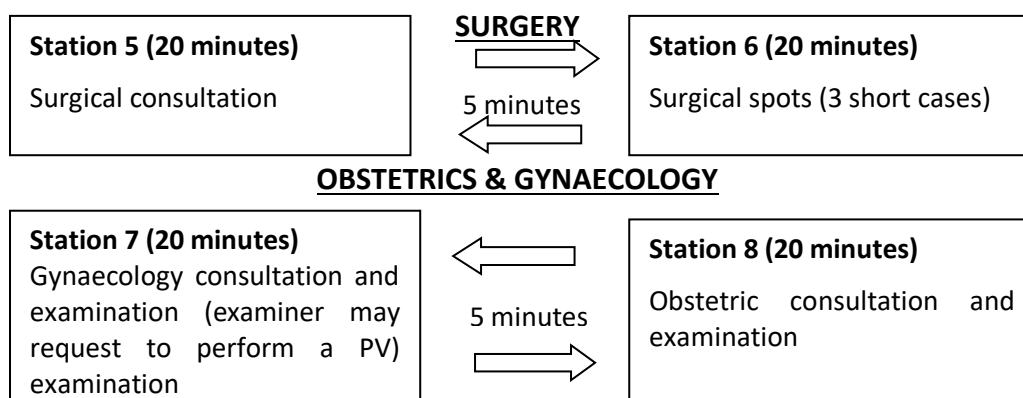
**SURGERY**

**Station 5 (20 minutes)**

Surgical consultation

5 minutes

**Station 6 (20 minutes)**

Surgical spots (3 short cases)

**OBSTETRICS & GYNAECOLOGY**

**Station 7 (20 minutes)**

Gynaecology consultation and examination (examiner may request to perform a PV) examination

5 minutes

**Station 8 (20 minutes)**

Obstetric consultation and examination